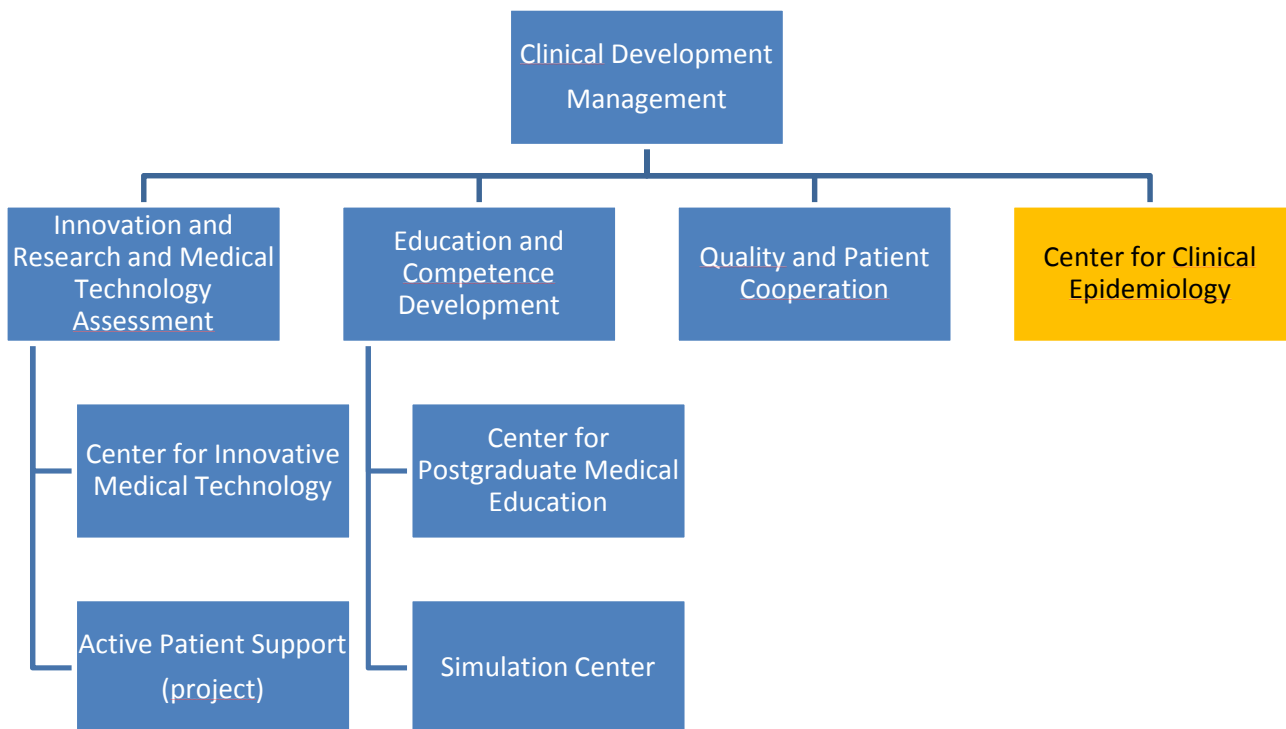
Clinical Development Management

Innovation and Research and Medical Technology Assessment

Education and Competence Development

Quality and Patient Cooperation

Center for Clinical Epidemiology

Center for Innovative Medical Technology

Center for Postgraduate Medical Education

Active Patient Support (project)

Simulation Center